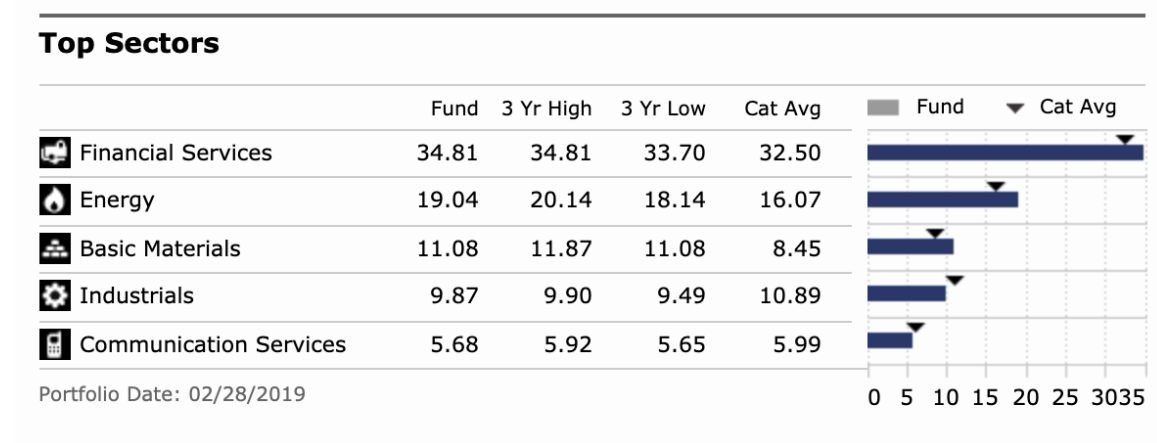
Top Sectors

| | Fund | 3 Yr High | 3 Yr Low | Cat Avg |
|---|---|---|---|---|
| Financial Services | 34.81 | 34.81 | 33.70 | 32.50 |
| Energy | 19.04 | 20.14 | 18.14 | 16.07 |
| Basic Materials | 11.08 | 11.87 | 11.08 | 8.45 |
| Industrials | 9.87 | 9.90 | 9.49 | 10.89 |
| Communication Services | 5.68 | 5.92 | 5.65 | 5.99 |

Fund Cat Avg

0 5 10 15 20 25 3035

Portfolio Date: 02/28/2019